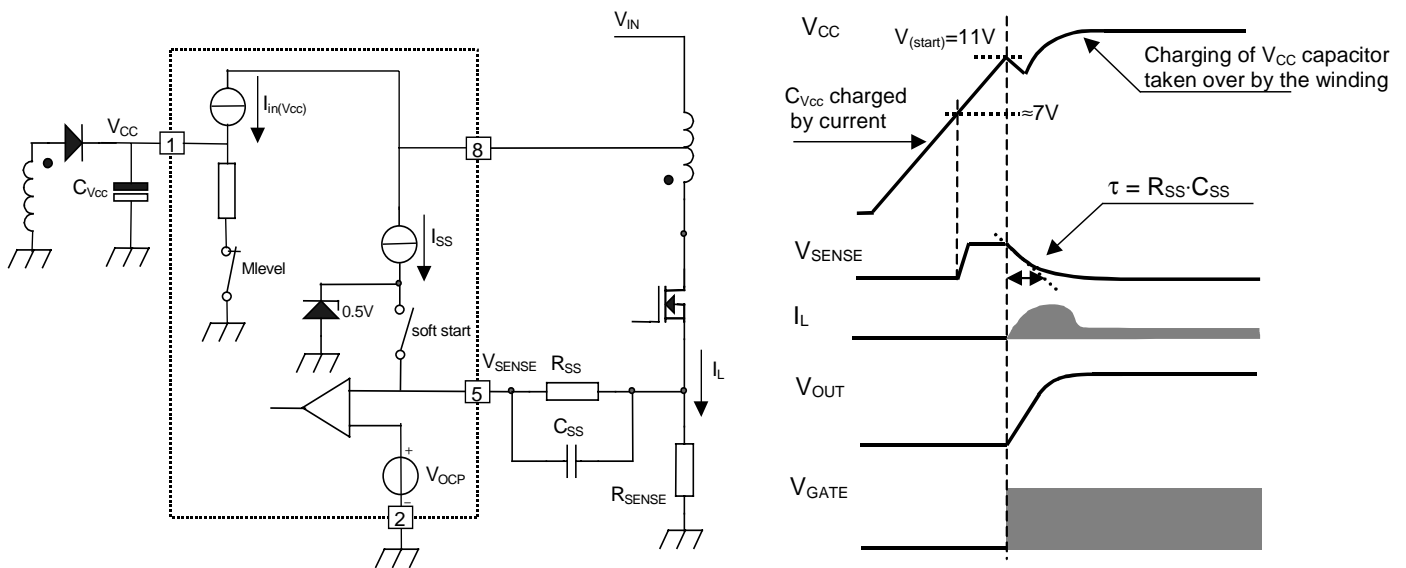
$V_{IN}$

$V_{CC}$

1

$C_{Vcc}$

$I_{in(Vcc)}$

8

Mlevel

$I_{SS}$

0.5V

soft start

$V_{SENSE}$

$R_{SS}$

5

$C_{SS}$

$I_L$

$V_{OCP}$

2

$R_{SENSE}$

$V_{CC}$

$V_{(start)}$=11V

Charging of $V_{CC}$ capacitor taken over by the winding

$C_{Vcc}$ charged by current

≈7V

$\tau = R_{SS} \cdot C_{SS}$

$V_{SENSE}$

$I_L$

$V_{OUT}$

$V_{GATE}$